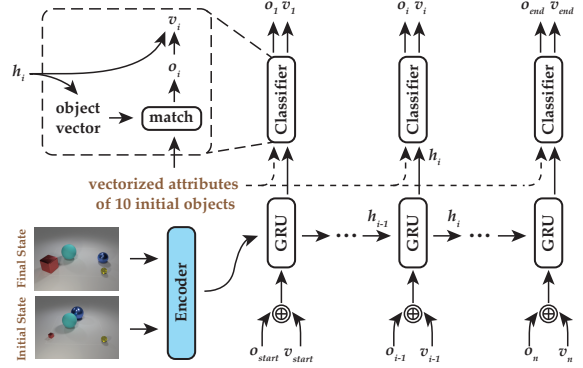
$v_i$

$h_i$

$o_i$

object vector

match

$o_1$ $v_1$

$o_i$ $v_i$

$o_{end}$ $v_{end}$

Classifier

Classifier

Classifier

$h_i$

vectorized attributes of 10 initial objects

Final State

Initial State

Encoder

GRU

$h_{i-1}$

GRU

$h_i$

GRU

$\oplus$

$\oplus$

$\oplus$

$o_{start}$ $v_{start}$

$o_{i-1}$ $v_{i-1}$

$o_n$ $v_n$